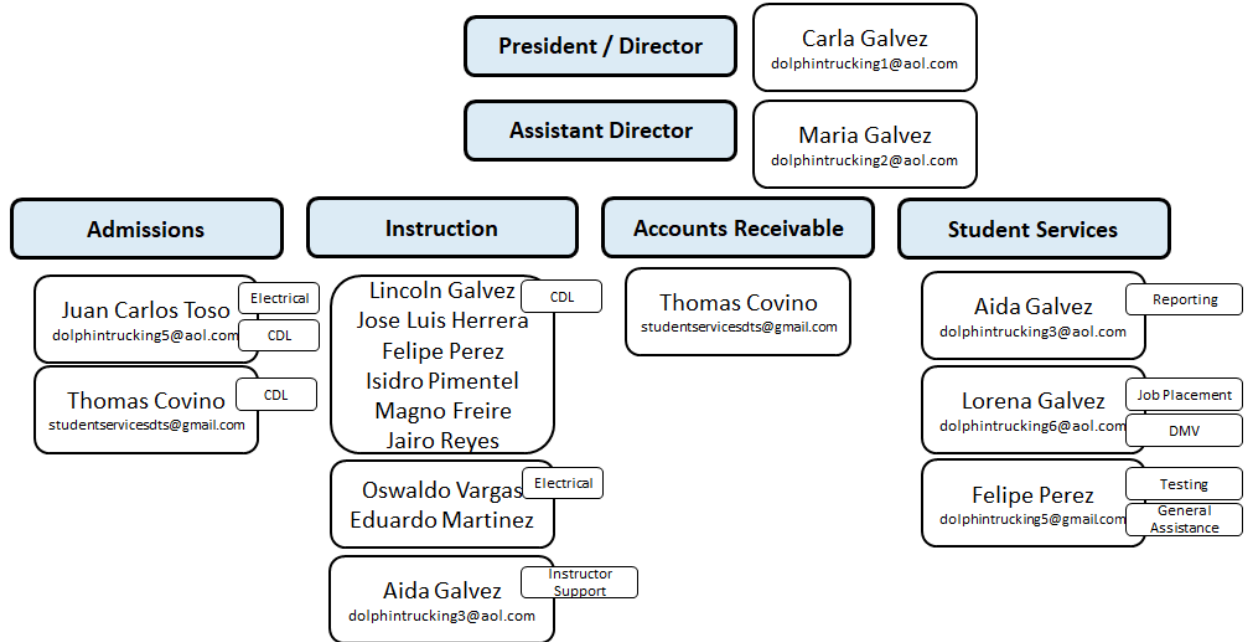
President / Director

Carla Galvez
dolphintrucking1@aol.com

Assistant Director

Maria Galvez
dolphintrucking2@aol.com

Admissions

Juan Carlos Toso
dolphintrucking5@aol.com
Electrical
CDL

Thomas Covino
studentservicesdts@gmail.com
CDL

Instruction

Lincoln Galvez
Jose Luis Herrera
Felipe Perez
Isidro Pimentel
Magno Freire
Jairo Reyes
CDL

Oswaldo Vargas
Eduardo Martinez
Electrical

Aida Galvez
dolphintrucking3@aol.com
Instructor Support

Accounts Receivable

Thomas Covino
studentservicesdts@gmail.com

Student Services

Aida Galvez
dolphintrucking3@aol.com
Reporting

Lorena Galvez
dolphintrucking6@aol.com
Job Placement
DMV

Felipe Perez
dolphintrucking5@gmail.com
Testing
General Assistance